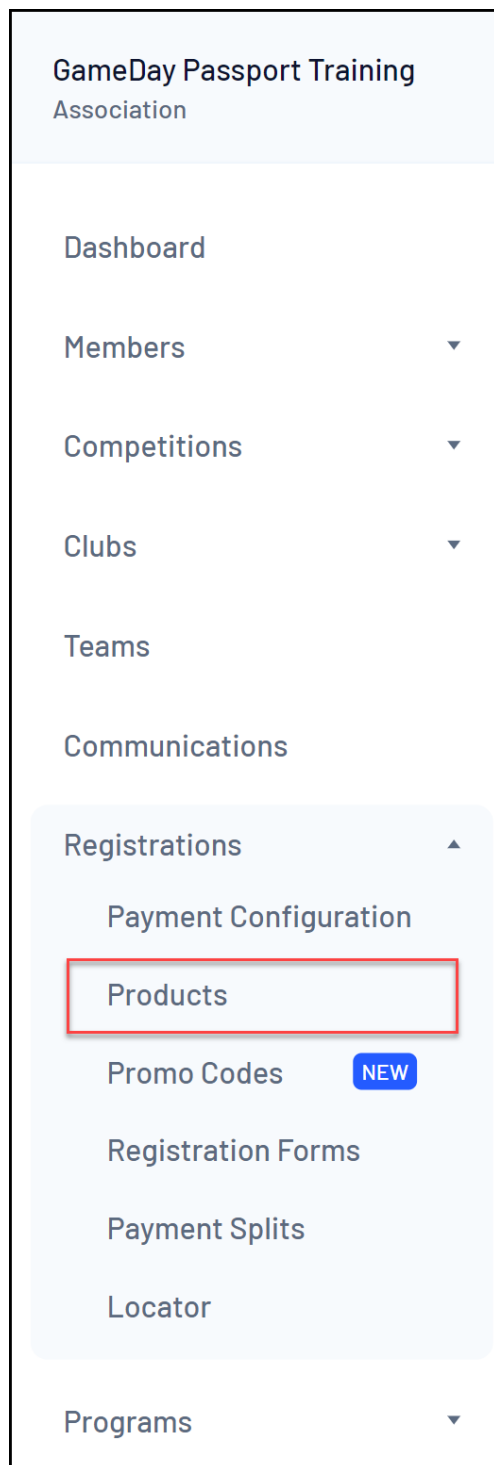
GameDay Passport Training
Association

Dashboard

Members

Competitions

Clubs

Teams

Communications

Registrations

Payment Configuration

Products

Promo Codes NEW

Registration Forms

Payment Splits

Locator

Programs